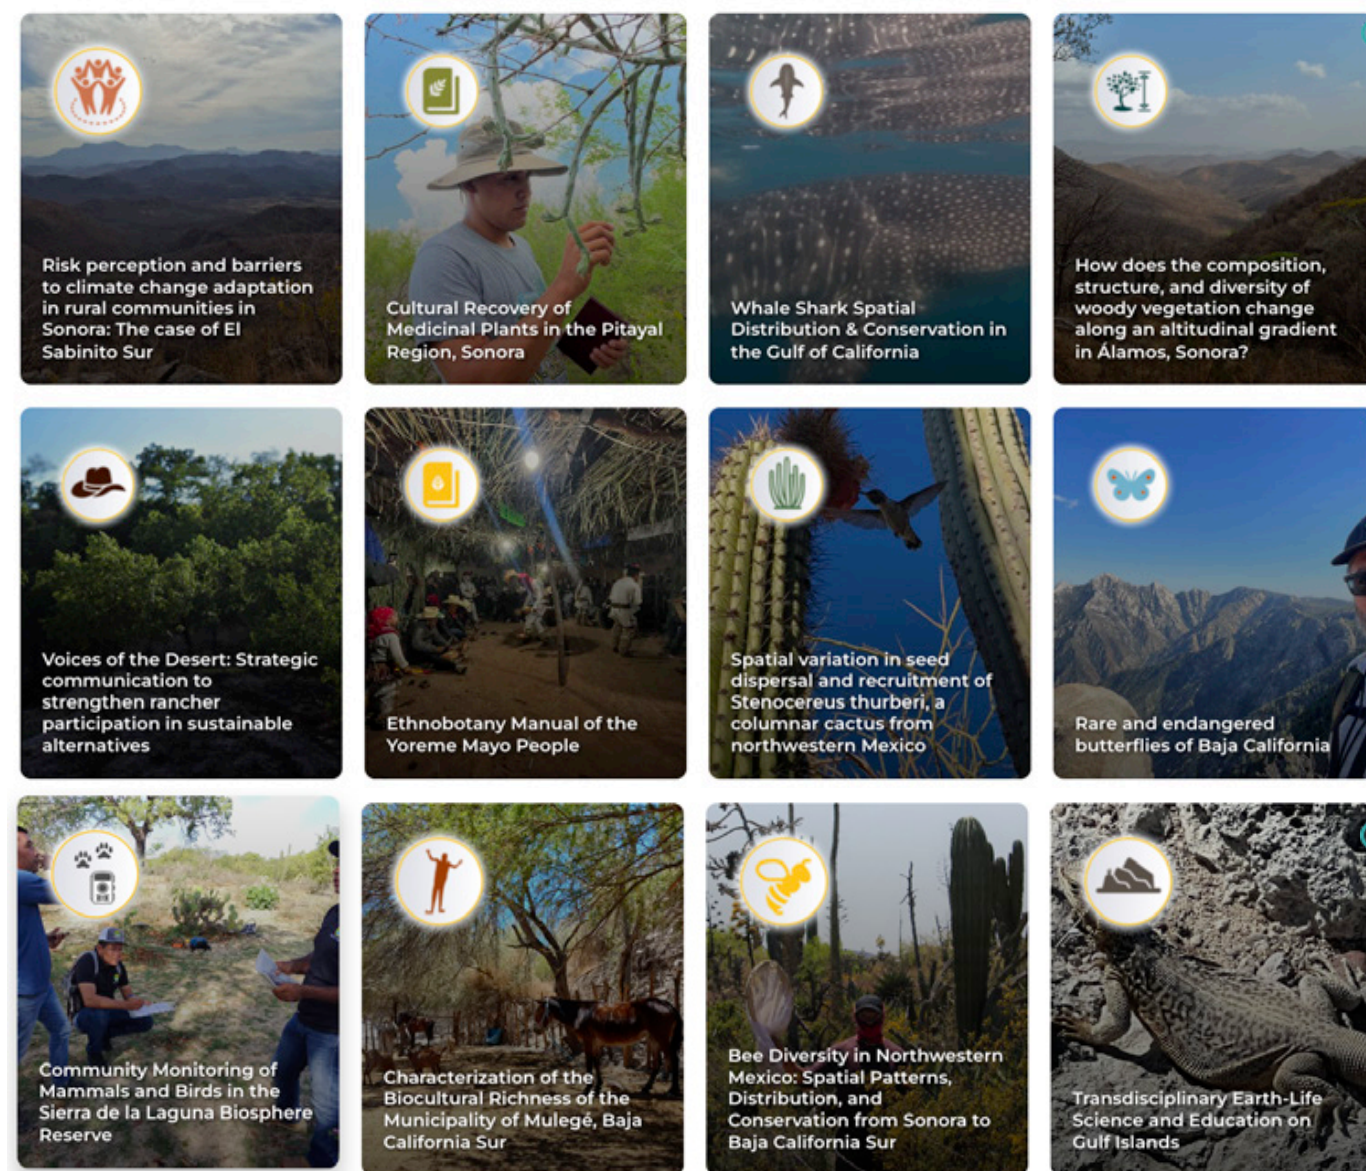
Risk perception and barriers to climate change adaptation in rural communities in Sonora: The case of El Sabinito Sur

Cultural Recovery of Medicinal Plants in the Pitayal Region, Sonora

Whale Shark Spatial Distribution & Conservation in the Gulf of California

How does the composition, structure, and diversity of woody vegetation change along an altitudinal gradient in Álamos, Sonora?

Voices of the Desert: Strategic communication to strengthen rancher participation in sustainable alternatives

Ethnobotany Manual of the Yoreme Mayo People

Spatial variation in seed dispersal and recruitment of Stenocereus thurberi, a columnar cactus from northwestern Mexico

Rare and endangered butterflies of Baja California

Community Monitoring of Mammals and Birds in the Sierra de la Laguna Biosphere Reserve

Characterization of the Biocultural Richness of the Municipality of Mulegé, Baja California Sur

Bee Diversity in Northwestern Mexico: Spatial Patterns, Distribution, and Conservation from Sonora to Baja California Sur

Transdisciplinary Earth-Life Science and Education on Gulf Islands